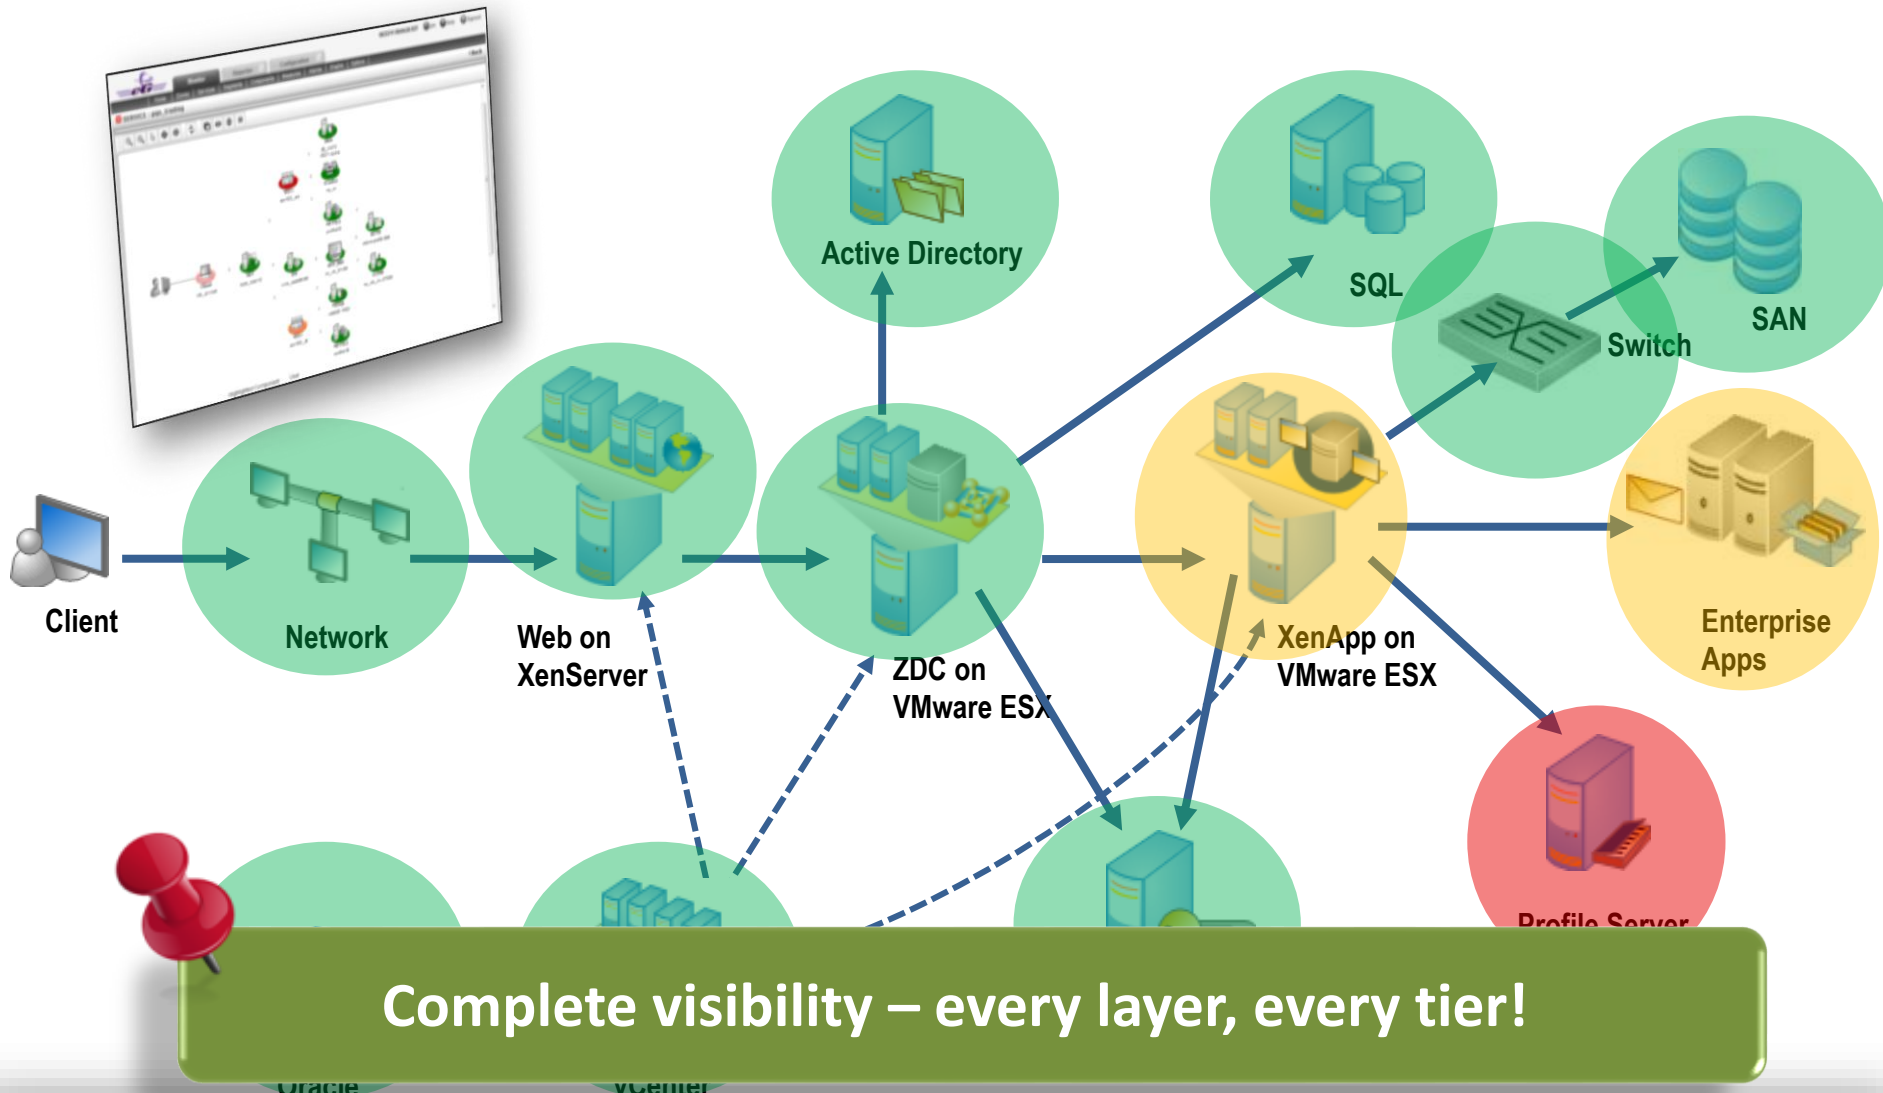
Active Directory

SQL

SAN

Switch

Client

Network

Web on XenServer

ZDC on VMware ESX

XenApp on VMware ESX

Enterprise Apps

Profile Server

Oracle

vCenter

Complete visibility – every layer, every tier!